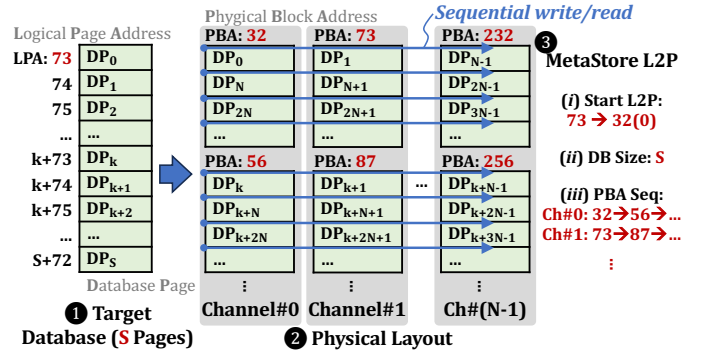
Logical Page Address

| LPA: 73 | $DP_0$ |
|---|---|
| 74 | $DP_1$ |
| 75 | $DP_2$ |
| ... | ... |
| k+73 | $DP_k$ |
| k+74 | $DP_{k+1}$ |
| k+75 | $DP_{k+2}$ |
| ... | ... |
| S+72 | $DP_S$ |

Database Page

❶ Target Database (S Pages)

Physical Block Address

Sequential write/read

PBA: 32
$DP_0$
$DP_N$
$DP_{2N}$
...

PBA: 56
$DP_k$
$DP_{k+N}$
$DP_{k+2N}$
⋮

Channel#0

PBA: 73
$DP_1$
$DP_{N+1}$
$DP_{2N+1}$
...

PBA: 87
$DP_{k+1}$
$DP_{k+N+1}$
$DP_{k+2N+1}$
⋮

Channel#1

...

PBA: 232
$DP_{N-1}$
$DP_{2N-1}$
$DP_{3N-1}$
...

PBA: 256
$DP_{k+N-1}$
$DP_{k+2N-1}$
$DP_{k+3N-1}$
⋮

Ch#(N-1)

❷ Physical Layout

❸ MetaStore L2P

(i) Start L2P: 73 → 32(0)

(ii) DB Size: S

(iii) PBA Seq:
Ch#0: 32→56→...
Ch#1: 73→87→...
⋮